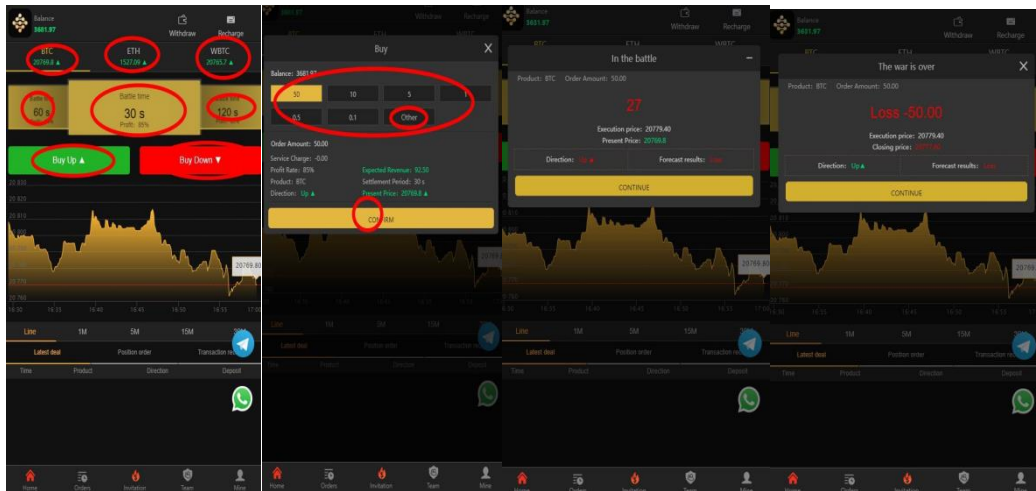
Balance
3681.97
Withdraw
Recharge
BTC
20769.8 ▲
ETH
1527.06 ▲
WBTC
20765.7 ▲
Battle time
60 s
Battle time
30 s
Profit: 85%
120 s
Buy Up ▲
Buy Down ▼
20769.80
Line
1M
5M
15M
Latest deal
Position order
Transaction re
Time
Product
Direction
Deposit
Home
Orders
Invitation
Team
Mine

Buy
Balance: 3681.97
50
10
5
0.5
0.1
Other
Order Amount: 50.00
Service Charge: -0.00
Profit Rate: 85%
Expected Revenue: 92.50
Product: BTC
Settlement Period: 30 s
Direction: Up ▲
Present Price: 20769.8 ▲
CONFIRM
Home
Orders
Invitation
Team
Mine

In the battle
Product: BTC Order Amount: 50.00
27
Execution price: 20779.40
Present Price: 20769.8
Direction: Up ▲
Forecast results: Loss
CONTINUE
Line
1M
5M
15M
Latest deal
Position order
Transaction re
Time
Product
Direction
Deposit

The war is over
Product: BTC Order Amount: 50.00
Loss -50.00
Execution price: 20779.40
Closing price: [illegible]
Direction: Up ▲
Forecast results: Loss
CONTINUE
Line
1M
5M
15M
Latest deal
Position order
Transaction re
Time
Product
Direction
Deposit
Home
Orders
Invitation
Team
Mine